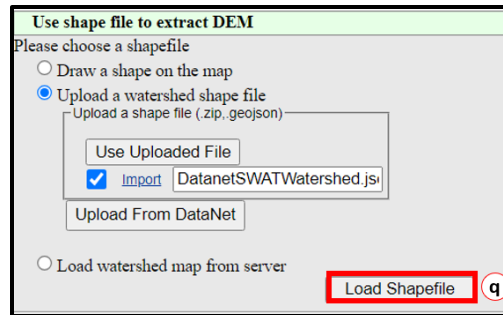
Use shape file to extract DEM

Please choose a shapefile

Draw a shape on the map

Upload a watershed shape file

Upload a shape file (.zip,.geojson)

Use Uploaded File

Import DatanetSWATWatershed.js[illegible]

Upload From DataNet

Load watershed map from server

Load Shapefile

q